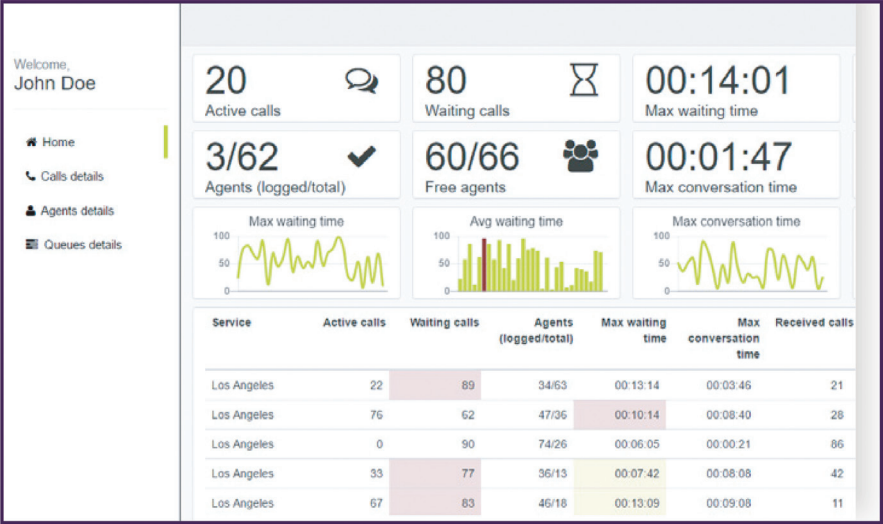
Welcome,
John Doe

Home
Calls details
Agents details
Queues details

20
Active calls

80
Waiting calls

00:14:01
Max waiting time

3/62
Agents (logged/total)

60/66
Free agents

00:01:47
Max conversation time

Max waiting time
100
50
0

Avg waiting time
100
50
0

Max conversation time
100
50
0

| Service | Active calls | Waiting calls | Agents (logged/total) | Max waiting time | Max conversation time | Received calls |
|---|---|---|---|---|---|---|
| Los Angeles | 22 | 89 | 34/63 | 00:13:14 | 00:03:46 | 21 |
| Los Angeles | 76 | 62 | 47/36 | 00:10:14 | 00:08:40 | 28 |
| Los Angeles | 0 | 90 | 74/26 | 00:06:05 | 00:00:21 | 86 |
| Los Angeles | 33 | 77 | 36/13 | 00:07:42 | 00:08:08 | 42 |
| Los Angeles | 67 | 83 | 46/18 | 00:13:09 | 00:09:08 | 11 |